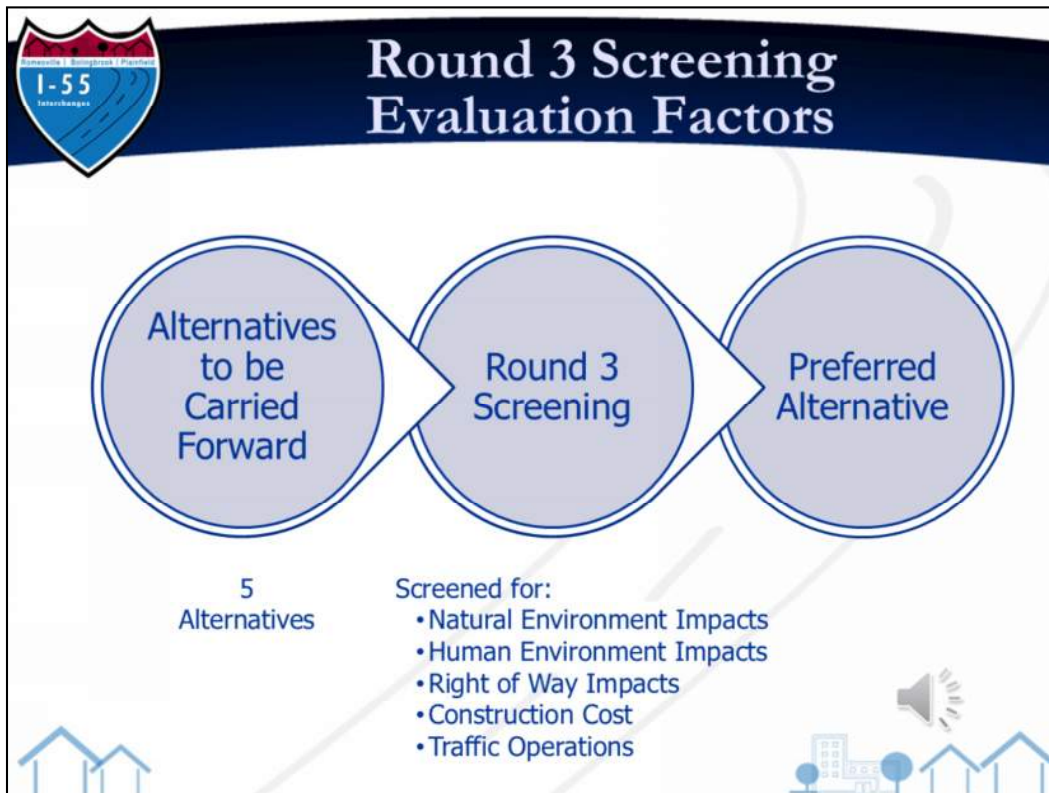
Romeoville | Bolingbrook | Plainfield
I-55
Interchanges

Round 3 Screening Evaluation Factors

Alternatives to be Carried Forward

Round 3 Screening

Preferred Alternative

5 Alternatives

Screened for:
• Natural Environment Impacts
• Human Environment Impacts
• Right of Way Impacts
• Construction Cost
• Traffic Operations